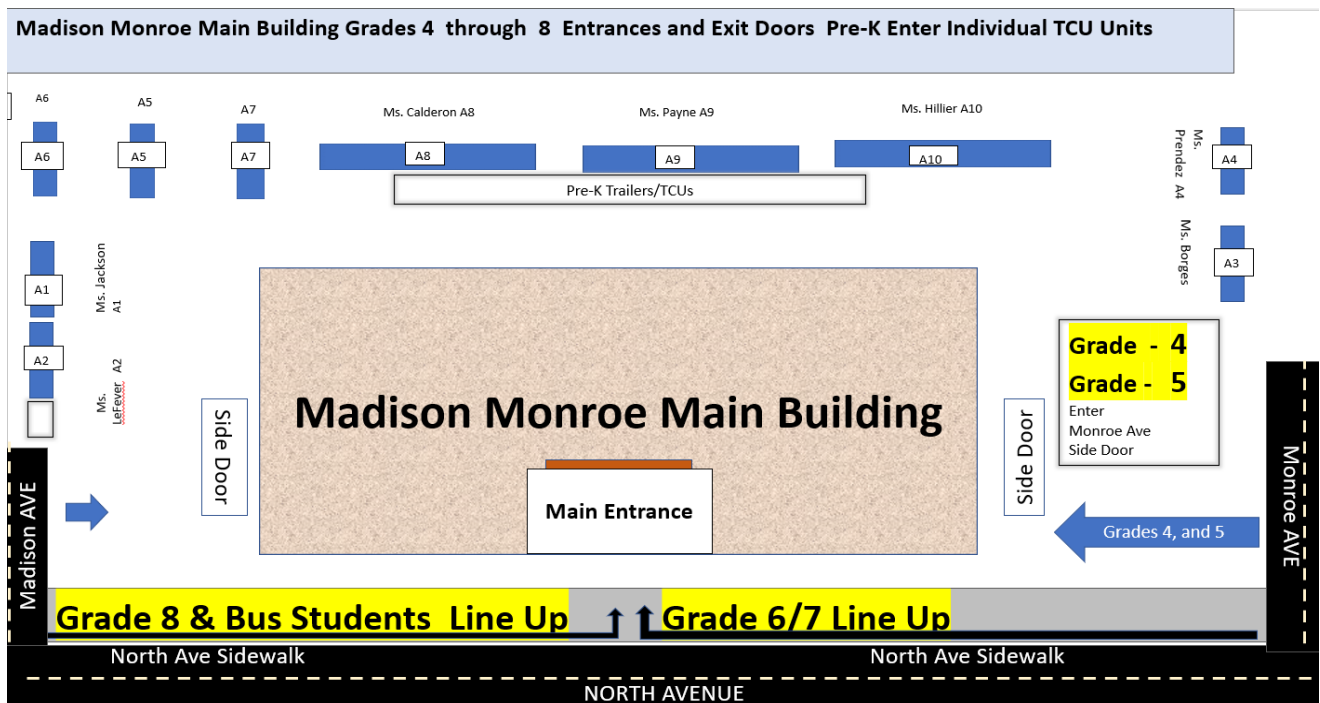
Madison Monroe Main Building Grades 4 through 8 Entrances and Exit Doors Pre-K Enter Individual TCU Units

A6
A6
A5
A5
A7
A7
Ms. Calderon A8
A8
Ms. Payne A9
A9
Ms. Hillier A10
A10
Ms. Prendez A4
A4
Pre-K Trailers/TCUs
Ms. Borges
A3
A1
Ms. Jackson A1
A2
Ms. LeFever A2

Madison Monroe Main Building
Side Door
Side Door
Main Entrance

Grade - 4
Grade - 5
Enter Monroe Ave Side Door

Grades 4, and 5
Madison AVE
Monroe AVE

Grade 8 & Bus Students Line Up
Grade 6/7 Line Up
North Ave Sidewalk
North Ave Sidewalk
NORTH AVENUE